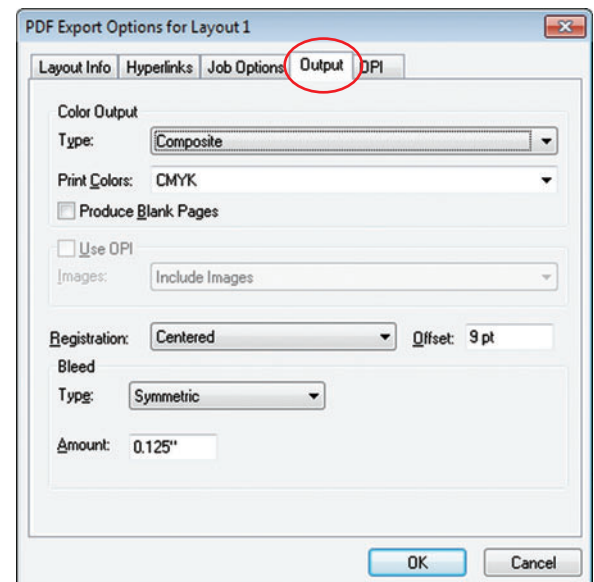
PDF Export Options for Layout 1

Layout Info | Hyperlinks | Job Options | Output | OPI

Color Output

Type: Composite

Print Colors: CMYK

Produce Blank Pages

Use OPI

Images: Include Images

Registration: Centered

Offset: 9 pt

Bleed

Type: Symmetric

Amount: 0.125"

OK

Cancel